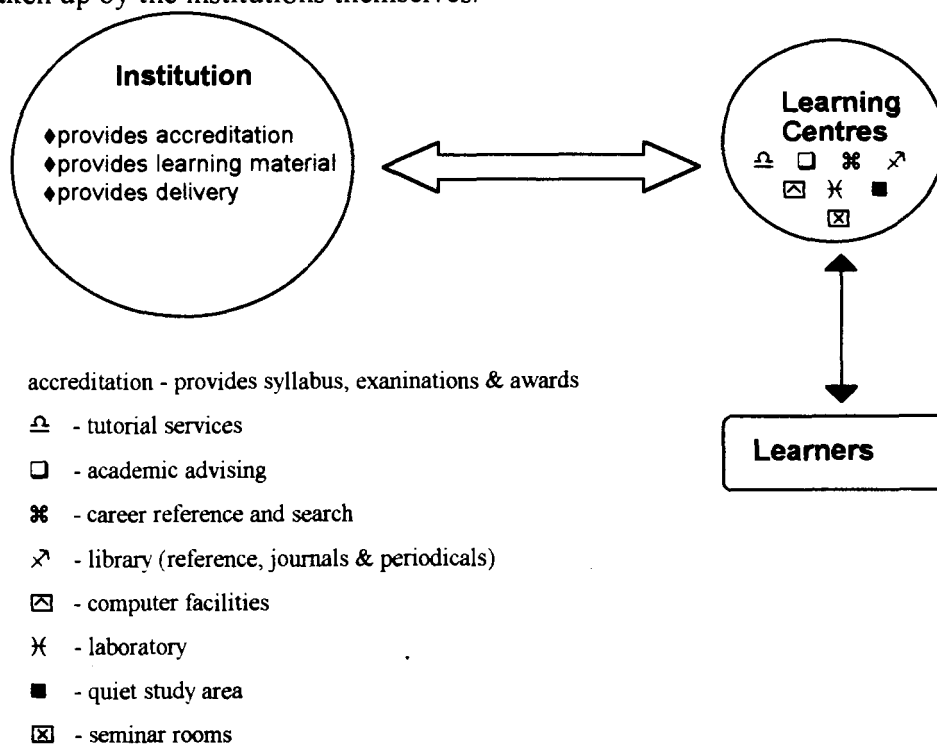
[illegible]en up by the institutions themselves.

Institution

♦provides accreditation
♦provides learning material
♦provides delivery

Learning Centres
♎ ❑ ⌘ ␐ ◪ ♓ ■ ☒

Learners

accreditation - provides syllabus, exaninations & awards

♎ - tutorial services

❑ - academic advising

⌘ - career reference and search

␐ - library (reference, journals & periodicals)

◪ - computer facilities

♓ - laboratory

■ - quiet study area

☒ - seminar rooms